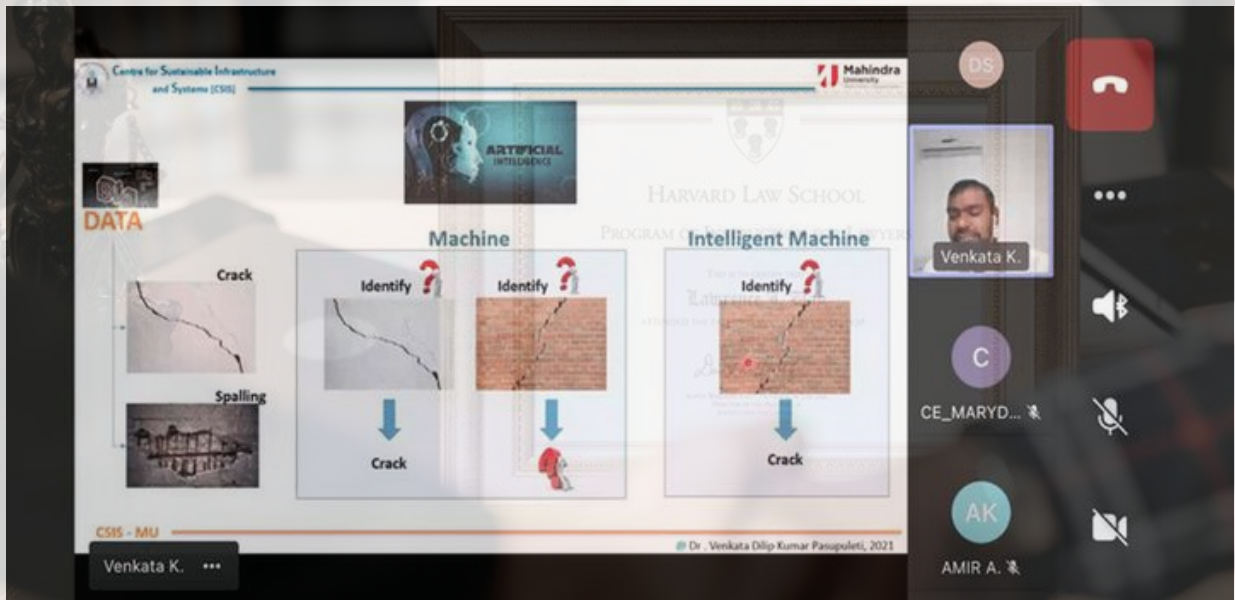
Centre for Sustainable Infrastructure and Systems (CSIS)

Mahindra University

ARTIFICIAL INTELLIGENCE

HARVARD LAW SCHOOL

PROGRAM O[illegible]

DATA

Crack

Spalling

Machine

Identify

Identify

Crack

Intelligent Machine

Identify

Crack

CSIS - MU

© Dr . Venkata Dilip Kumar Pasupuleti, 2021

Venkata K. •••

DS

Venkata K.

C

CE_MARYD...

AK

AMIR A.